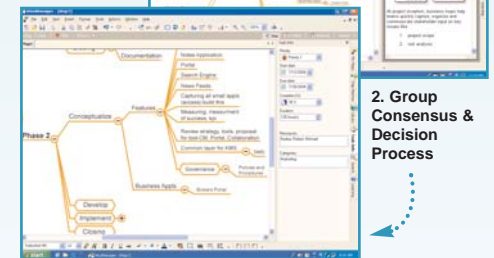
Documentation
Mobile Application
Portal
Search Engine
News Feeds
Capturing all email apps (access) build this
Measuring, measurement of success, kpi
Features
Conceptualize
Phase 2
Review strategy, tools, proposal for new CM, Portal, Collaboration
Common layer for KMS
Governance
Policies and Procedures
Business Apps
Browse Portal
Develop
Implement
Closing
1. project scope
2. cost analysis
2. Group Consensus & Decision Process